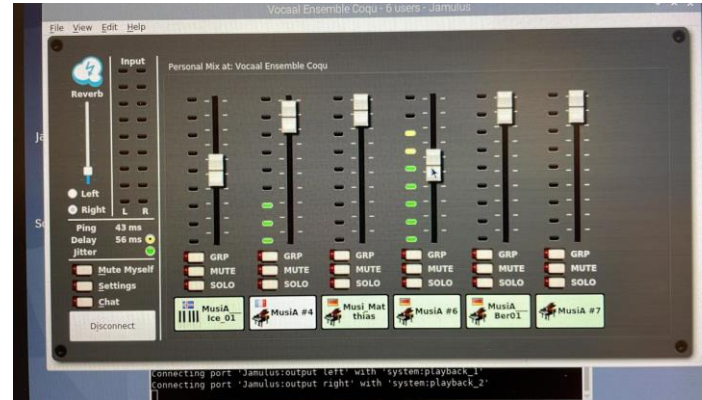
Vocaal Ensemble Coqu - 6 users - Jamulus

File View Edit Help

Input

Reverb

Left
Right

L R

Ping 43 ms
Delay 56 ms
Jitter

Mute Myself
Settings
Chat

Disconnect

Personal Mix at: Vocaal Ensemble Coqu

GRP
MUTE
SOLO

GRP
MUTE
SOLO

GRP
MUTE
SOLO

GRP
MUTE
SOLO

GRP
MUTE
SOLO

GRP
MUTE
SOLO

MusiA Ice_01

MusiA #4

Musi_Mat thias

MusiA #6

MusiA Ber01

MusiA #7

Connecting port 'Jamulus:output left' with 'system:playback_1'
Connecting port 'Jamulus:output right' with 'system:playback_2'